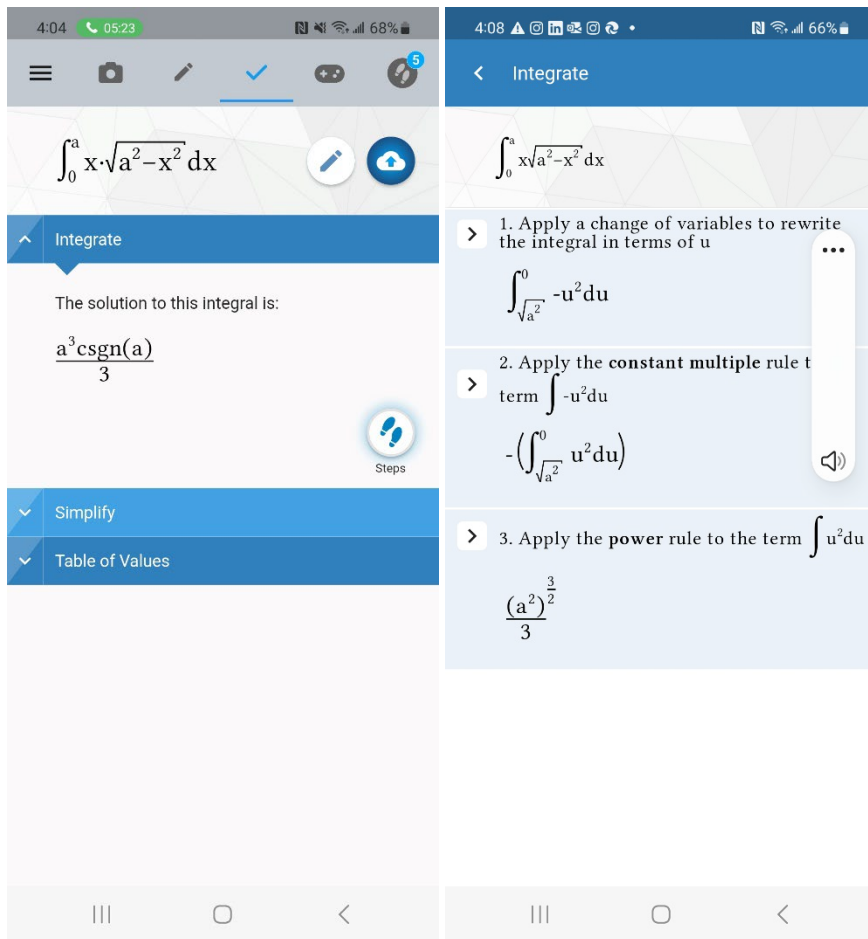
4:04 05:23 68%

5

$\int_0^a x\cdot\sqrt{a^2-x^2}\,dx$

Integrate

The solution to this integral is:

$\frac{a^3\text{csgn}(a)}{3}$

Steps

Simplify

Table of Values

4:08 66%

Integrate

$\int_0^a x\sqrt{a^2-x^2}\,dx$

1. Apply a change of variables to rewrite the integral in terms of u

$\int_{\sqrt{a^2}}^0 -u^2du$

2. Apply the constant multiple rule t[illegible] term $\int -u^2du$

$-\left(\int_{\sqrt{a^2}}^0 u^2du\right)$

3. Apply the power rule to the term $\int u^2du$

$\frac{(a^2)^{\frac{3}{2}}}{3}$